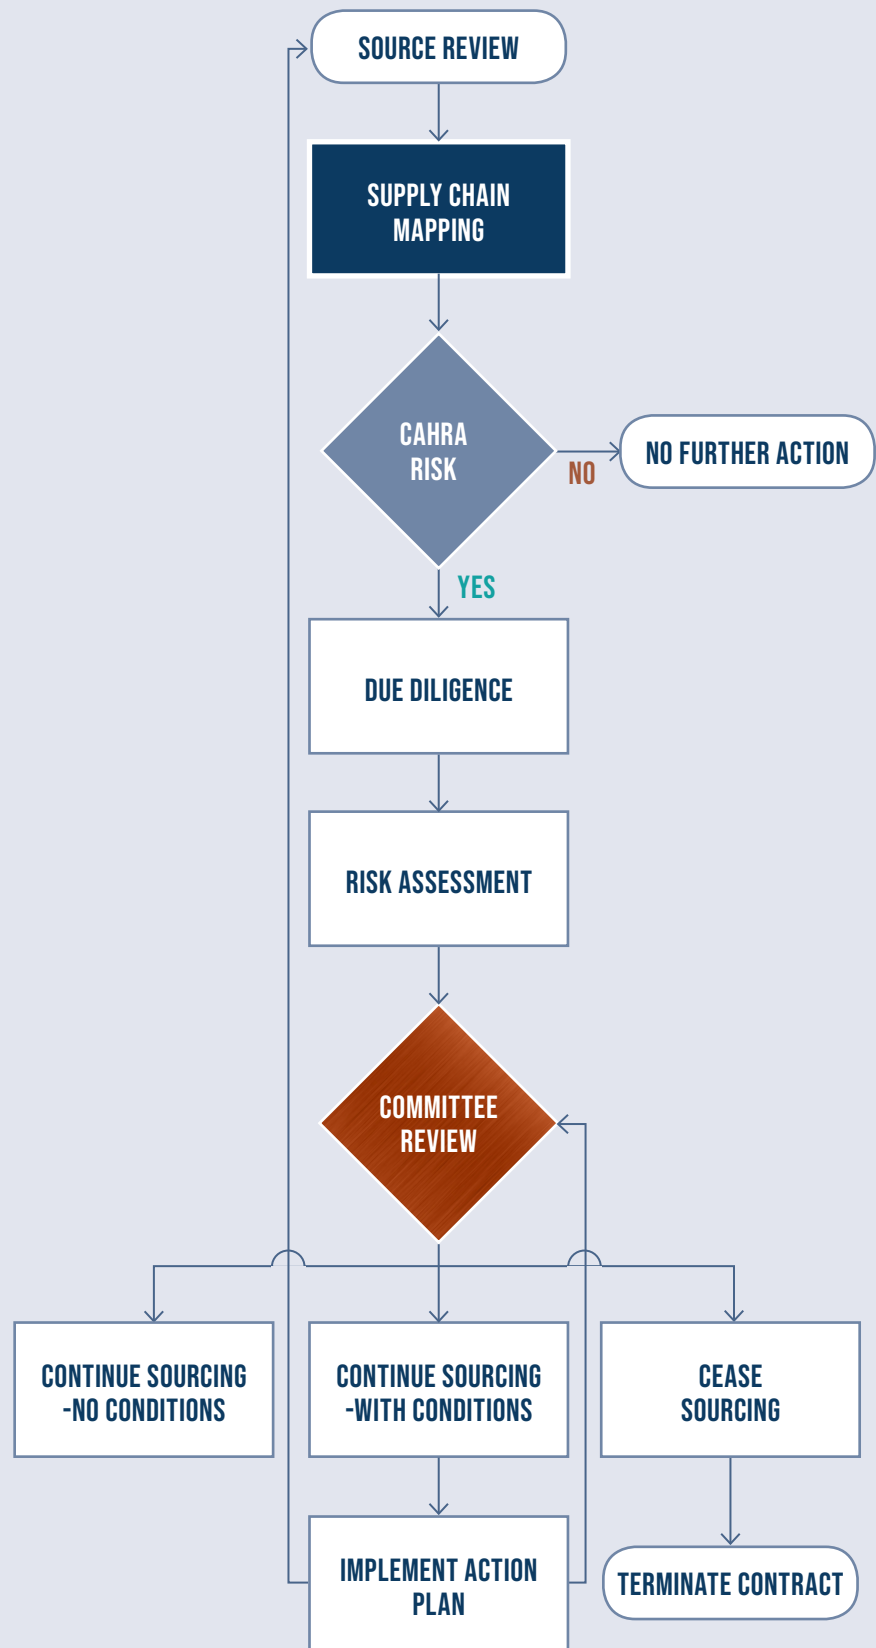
SOURCE REVIEW

SUPPLY CHAIN MAPPING

CAHRA RISK

NO

NO FURTHER ACTION

YES

DUE DILIGENCE

RISK ASSESSMENT

COMMITTEE REVIEW

CONTINUE SOURCING -NO CONDITIONS

CONTINUE SOURCING -WITH CONDITIONS

CEASE SOURCING

IMPLEMENT ACTION PLAN

TERMINATE CONTRACT